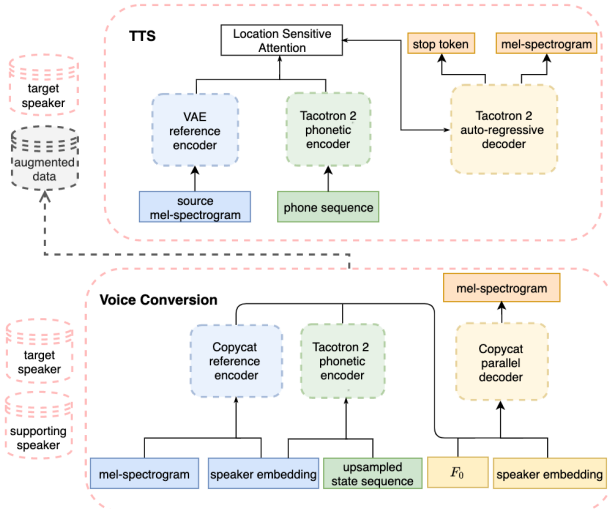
target speaker

augmented data

TTS

Location Sensitive Attention

stop token

mel-spectrogram

VAE reference encoder

Tacotron 2 phonetic encoder

Tacotron 2 auto-regressive decoder

source mel-spectrogram

phone sequence

Voice Conversion

mel-spectrogram

target speaker

supporting speaker

Copycat reference encoder

Tacotron 2 phonetic encoder

Copycat parallel decoder

mel-spectrogram

speaker embedding

upsampled state sequence

$F_0$

speaker embedding